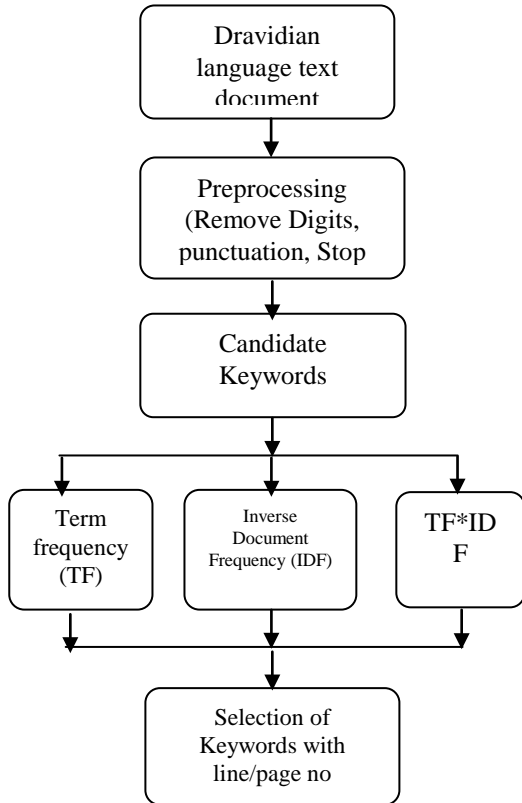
Dravidian language text document

Preprocessing (Remove Digits, punctuation, Stop

Candidate Keywords

Term frequency (TF)

Inverse Document Frequency (IDF)

TF*ID F

Selection of Keywords with line/page no